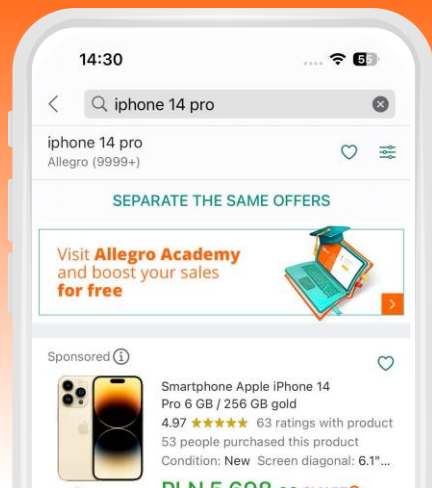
14:30

55

iphone 14 pro

iphone 14 pro
Allegro (9999+)

SEPARATE THE SAME OFFERS

Visit Allegro Academy and boost your sales for free

Sponsored

Smartphone Apple iPhone 14 Pro 6 GB / 256 GB gold
4.97 ★★★★★ 63 ratings with product
53 people purchased this product
Condition: New Screen diagonal: 6.1"...

PLN 5 698 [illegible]